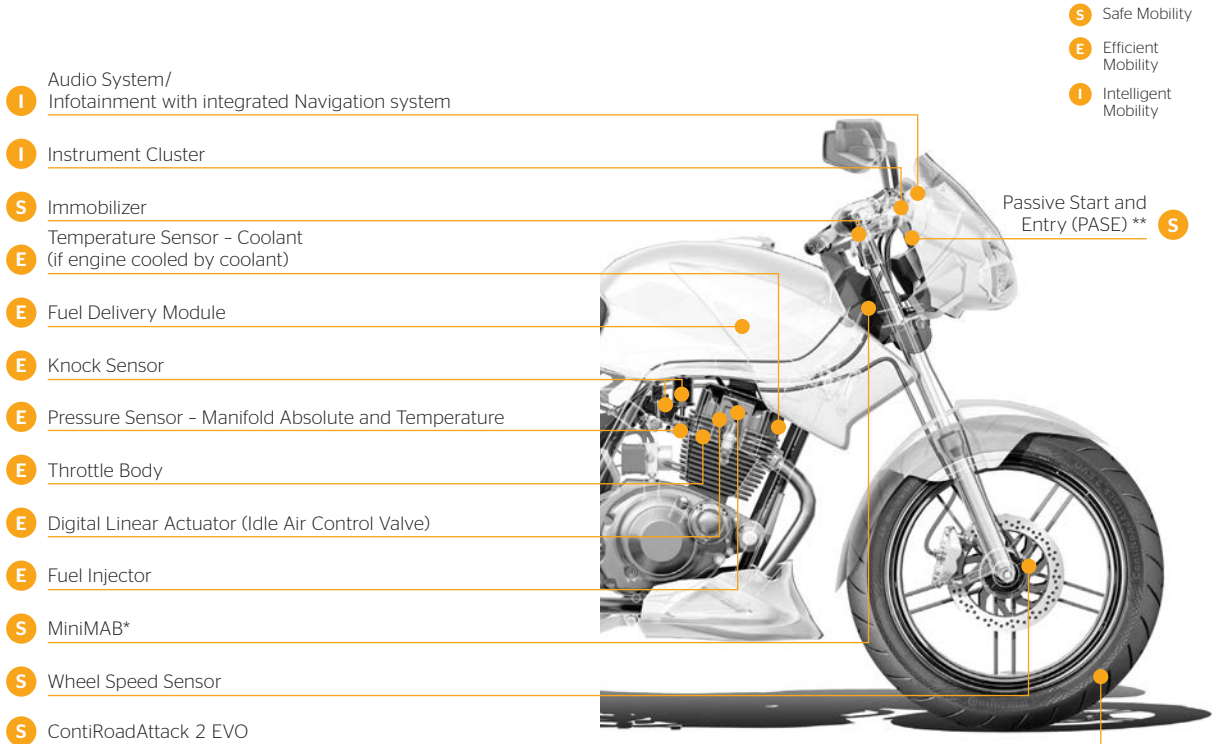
S Safe Mobility

E Efficient Mobility

I Intelligent Mobility

I Audio System/ Infotainment with integrated Navigation system

I Instrument Cluster

S Immobilizer

E Temperature Sensor – Coolant (if engine cooled by coolant)

E Fuel Delivery Module

E Knock Sensor

E Pressure Sensor – Manifold Absolute and Temperature

E Throttle Body

E Digital Linear Actuator (Idle Air Control Valve)

E Fuel Injector

S MiniMAB*

S Wheel Speed Sensor

S ContiRoadAttack 2 EVO

Passive Start and Entry (PASE) ** S